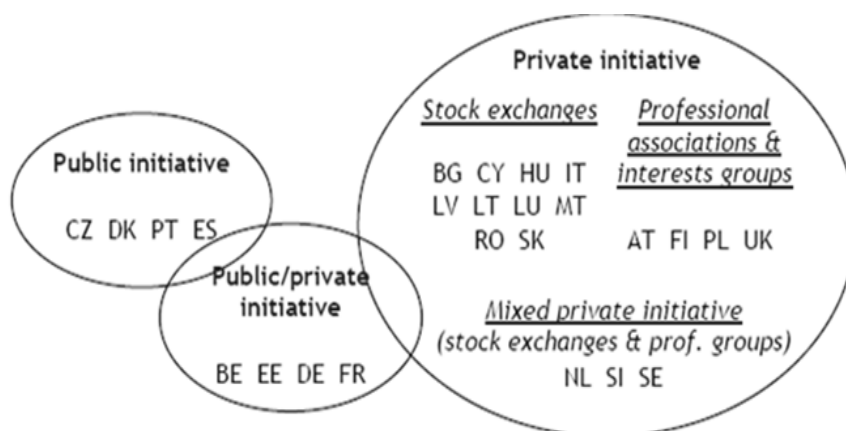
Public initiative

CZ DK PT ES

Public/private initiative

BE EE DE FR

Private initiative

Stock exchanges

BG CY HU IT LV LT LU MT RO SK

Professional associations & interests groups

AT FI PL UK

Mixed private initiative (stock exchanges & prof. groups)

NL SI SE